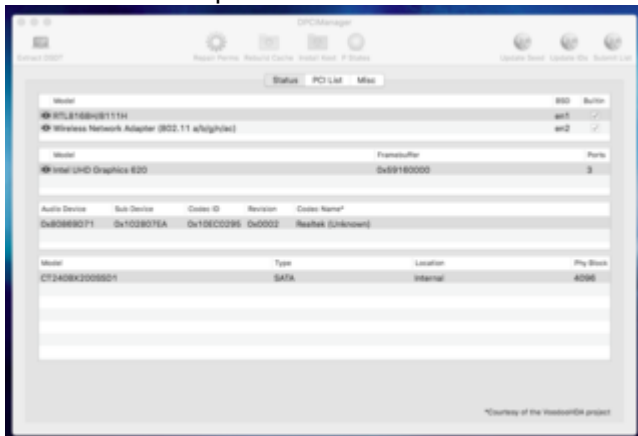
DPCIManager

Extract DSDT

Repair Perms

Rebuild Cache

Install Kext

P States

Update Seed

Update IDs

Submit List

Status

PCI List

Misc

| Model | BSD | Builtin |
|---|---|---|
| RTL8168H/8111H | en1 | ✓ |
| Wireless Network Adapter (802.11 a/b/g/n/ac) | en2 | ✓ |

| Model | Framebuffer | Ports |
|---|---|---|
| Intel UHD Graphics 620 | 0x59160000 | 3 |

| Audio Device | Sub Device | Codec ID | Revision | Codec Name* |
|---|---|---|---|---|
| 0x80869D71 | 0x102807EA | 0x10EC0295 | 0x0002 | Realtek (Unknown) |

| Model | Type | Location | Phy Block |
|---|---|---|---|
| CT240BX200SSD1 | SATA | Internal | 4096 |

*Courtesy of the VoodooHDA project